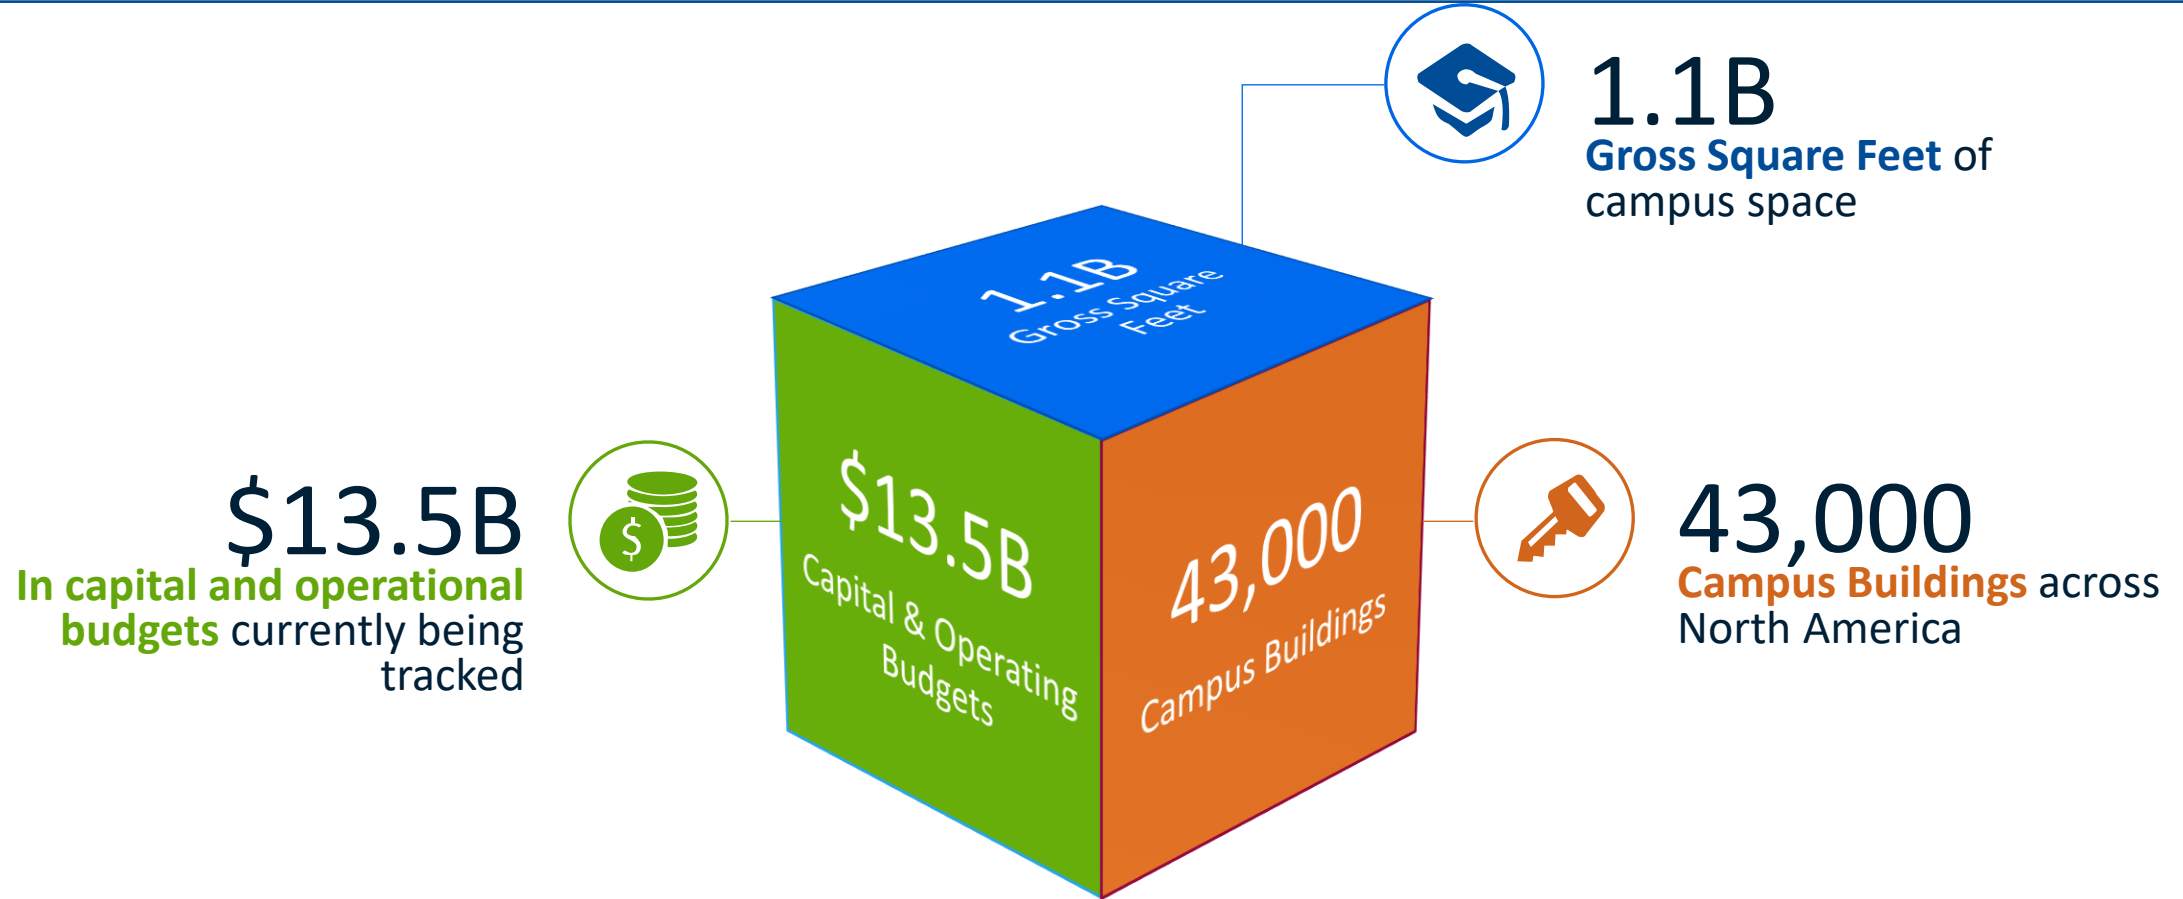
1.1B
Gross Square Feet of campus space

1.1B
Gross Square Feet

$13.5B
In capital and operational budgets currently being tracked

$

$13.5B
Capital & Operating Budgets

43,000
Campus Buildings

43,000
Campus Buildings across North America